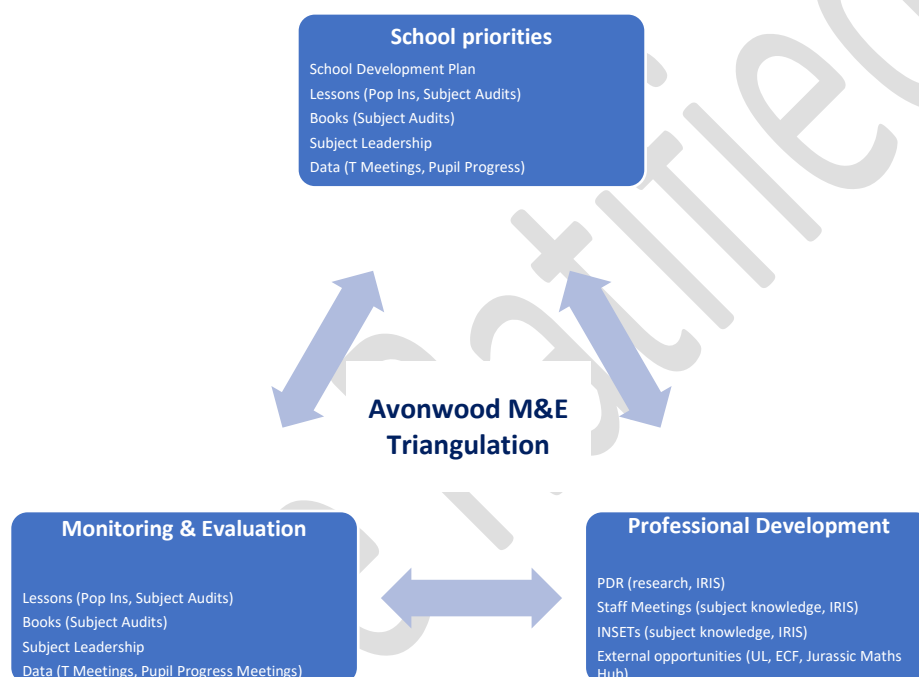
School priorities

School Development Plan
Lessons (Pop Ins, Subject Audits)
Books (Subject Audits)
Subject Leadership
Data (T Meetings, Pupil Progress)

Avonwood M&E Triangulation

Monitoring & Evaluation

Lessons (Pop Ins, Subject Audits)
Books (Subject Audits)
Subject Leadership
Data (T Meetings, Pupil Progress Meetings)

Professional Development

PDR (research, IRIS)
Staff Meetings (subject knowledge, IRIS)
INSETs (subject knowledge, IRIS)
External opportunities (UL, ECF, Jurassic Maths Hub)